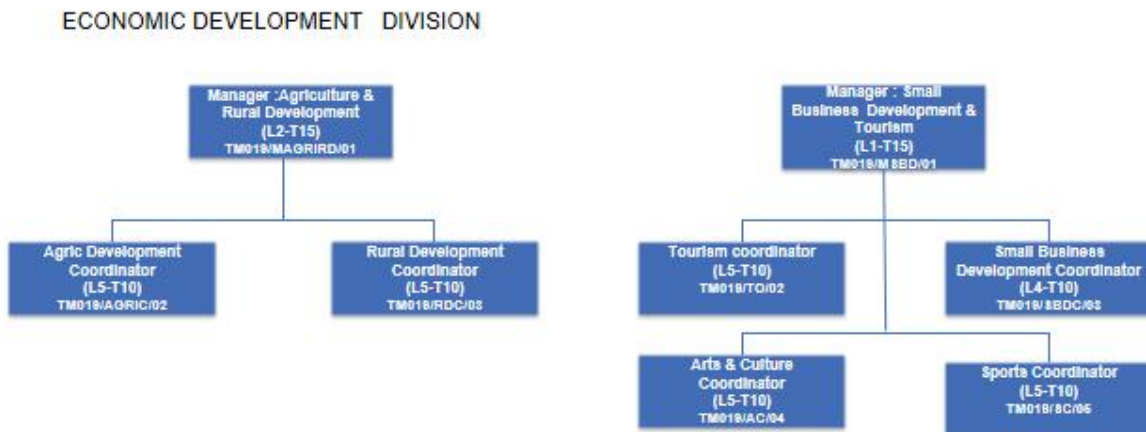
ECONOMIC DEVELOPMENT DIVISION

Manager :Agriculture & Rural Development
(L2-T15)
TM019/MAGRIRD/01

Agric Development Coordinator
(L5-T10)
TM019/AGRIC/02

Rural Development Coordinator
(L5-T10)
TM019/RDC/03

Manager : Small Business Development & Tourism
(L1-T15)
TM019/MSBD/01

Tourism coordinator
(L5-T10)
TM019/TO/02

Small Business Development Coordinator
(L4-T10)
TM019/SBDC/03

Arts & Culture Coordinator
(L5-T10)
TM019/AC/04

Sports Coordinator
(L5-T10)
TM019/SC/05